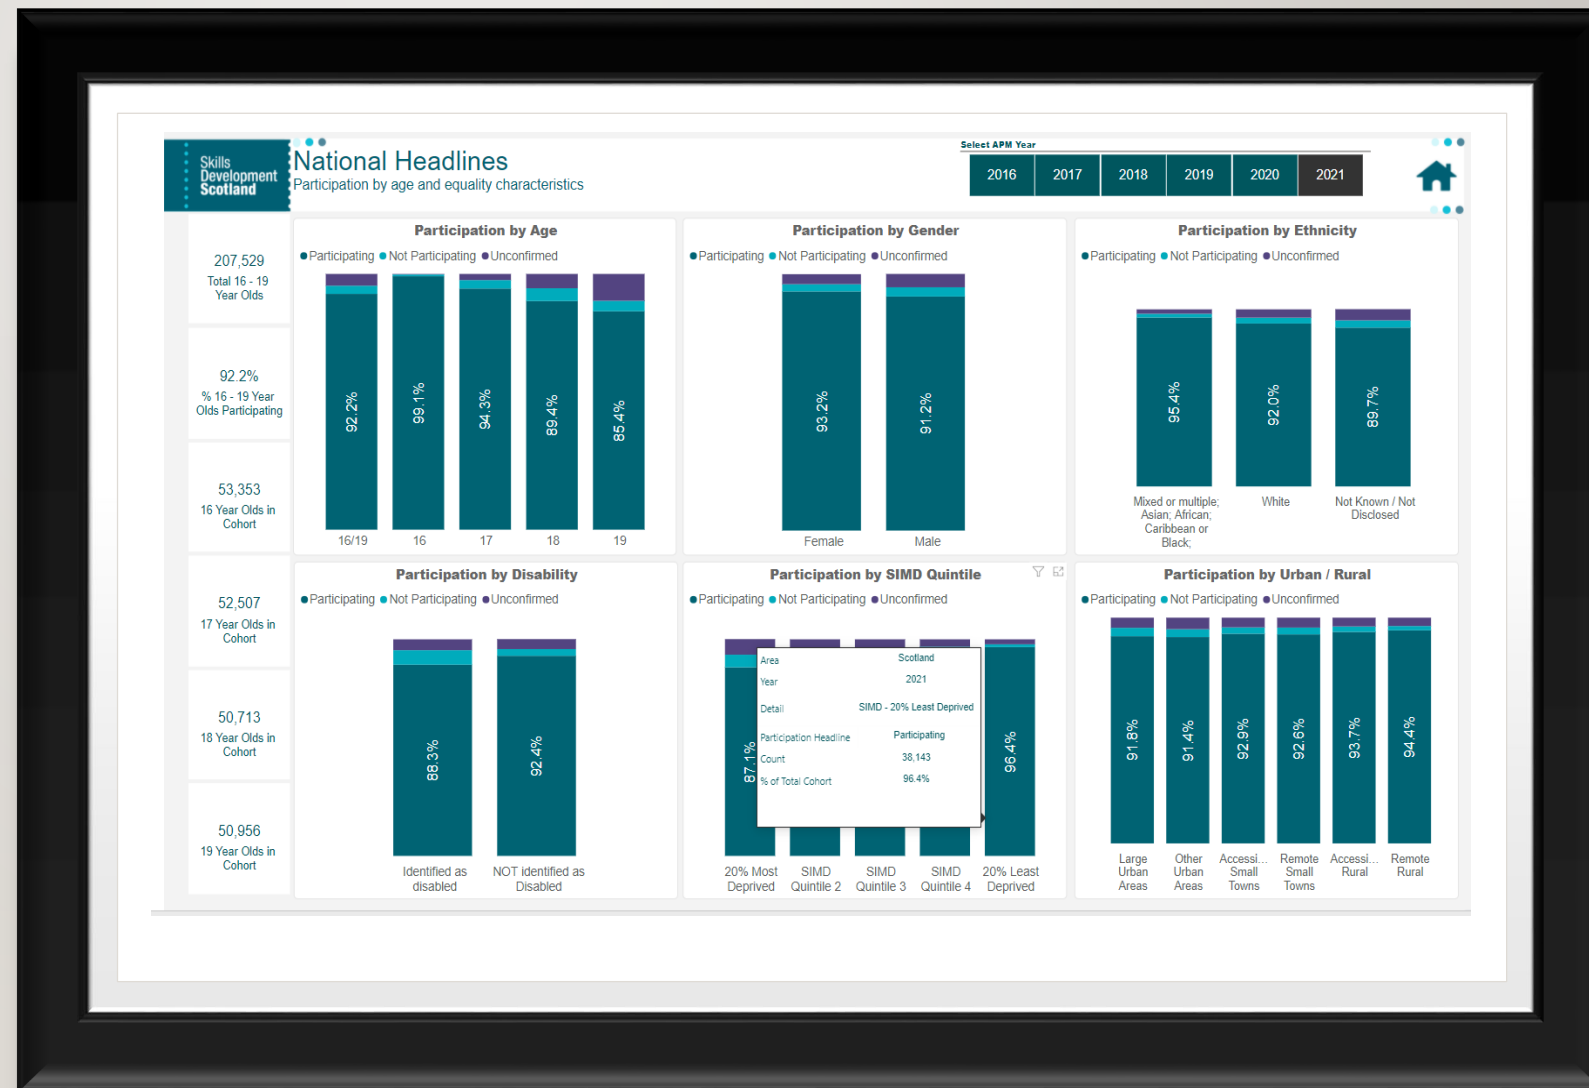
Skills Development Scotland

National Headlines
Participation by age and equality characteristics

Select APM Year
2016 2017 2018 2019 2020 2021

207,529
Total 16 - 19 Year Olds

92.2%
% 16 - 19 Year Olds Participating

53,353
16 Year Olds in Cohort

52,507
17 Year Olds in Cohort

50,713
18 Year Olds in Cohort

50,956
19 Year Olds in Cohort

Participation by Age
●Participating ●Not Participating ●Unconfirmed
92.2% 99.1% 94.3% 89.4% 85.4%
16/19 16 17 18 19

Participation by Gender
●Participating ●Not Participating ●Unconfirmed
93.2% 91.2%
Female Male

Participation by Ethnicity
●Participating ●Not Participating ●Unconfirmed
95.4% 92.0% 89.7%
Mixed or multiple; Asian; African; Caribbean or Black; White Not Known / Not Disclosed

Participation by Disability
●Participating ●Not Participating ●Unconfirmed
88.3% 92.4%
Identified as disabled NOT identified as Disabled

Participation by SIMD Quintile
●Participating ●Not Participating ●Unconfirmed
87.1% 96.4%
Area Scotland
Year 2021
Detail SIMD - 20% Least Deprived
Participation Headline Participating
Count 38,143
% of Total Cohort 96.4%
20% Most Deprived SIMD Quintile 2 SIMD Quintile 3 SIMD Quintile 4 20% Least Deprived

Participation by Urban / Rural
●Participating ●Not Participating ●Unconfirmed
91.8% 91.4% 92.9% 92.6% 93.7% 94.4%
Large Urban Areas Other Urban Areas Accessi... Small Towns Remote Small Towns Accessi... Rural Remote Rural